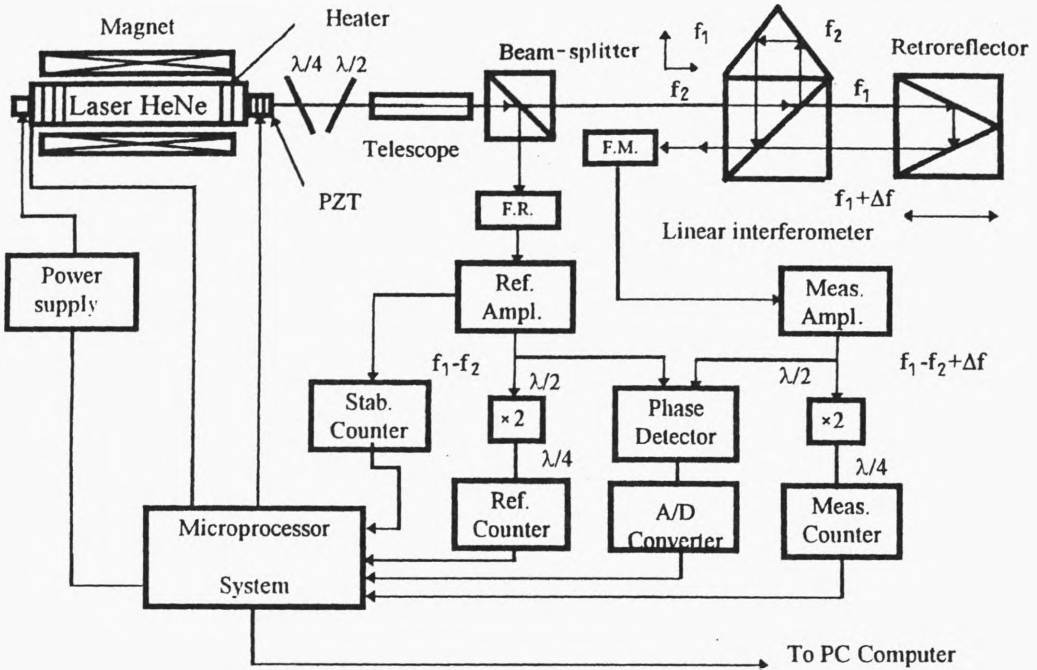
Magnet

Heater

Laser HeNe

$\lambda/4$ $\lambda/2$

Telescope

PZT

Beam - splitter

$f_1$

$f_2$

$f_2$

$f_1$

Retroreflector

F.M.

$f_1+\Delta f$

Linear interferometer

F.R.

Power supply

Ref. Ampl.

Meas. Ampl.

$f_1$-$f_2$

$f_1$-$f_2$+$\Delta f$

$\lambda/2$

$\lambda/2$

Stab. Counter

×2

Phase Detector

×2

$\lambda/4$

$\lambda/4$

Ref. Counter

A/D Converter

Meas. Counter

Microprocessor

System

To PC Computer